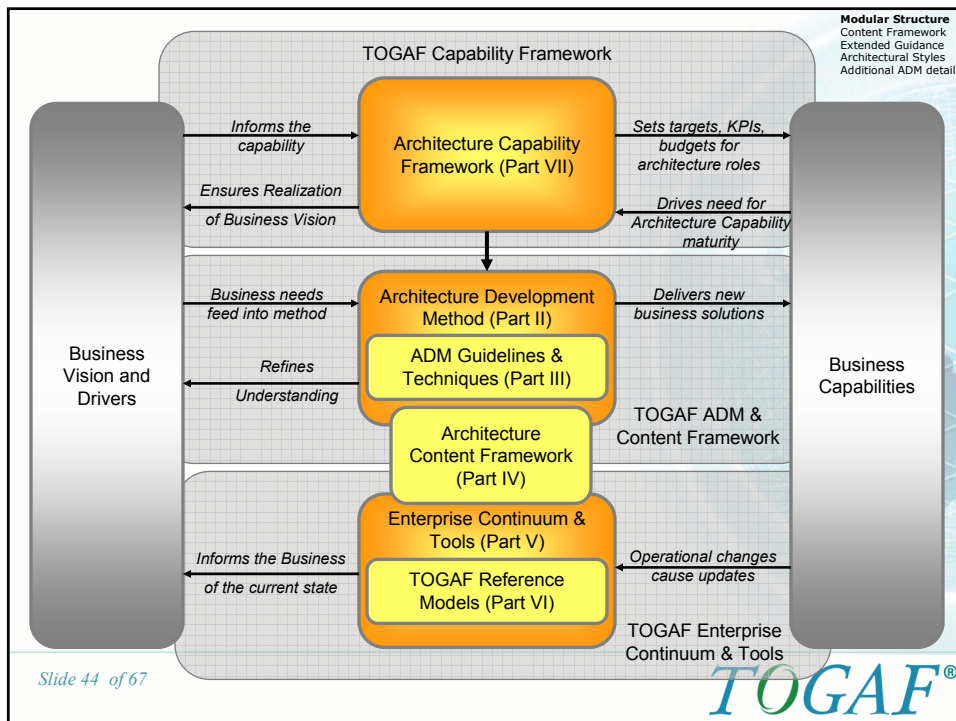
**Modular Structure**
Content Framework
Extended Guidance
Architectural Styles
Additional ADM detail

TOGAF Capability Framework

Business Vision and Drivers

Informs the capability

Ensures Realization of Business Vision

Architecture Capability Framework (Part VII)

Sets targets, KPIs, budgets for architecture roles

Drives need for Architecture Capability maturity

Business Capabilities

Business needs feed into method

Architecture Development Method (Part II)

Delivers new business solutions

Refines Understanding

ADM Guidelines & Techniques (Part III)

TOGAF ADM & Content Framework

Architecture Content Framework (Part IV)

Enterprise Continuum & Tools (Part V)

Informs the Business of the current state

TOGAF Reference Models (Part VI)

Operational changes cause updates

TOGAF Enterprise Continuum & Tools

Slide 44 of 67

TOGAF®